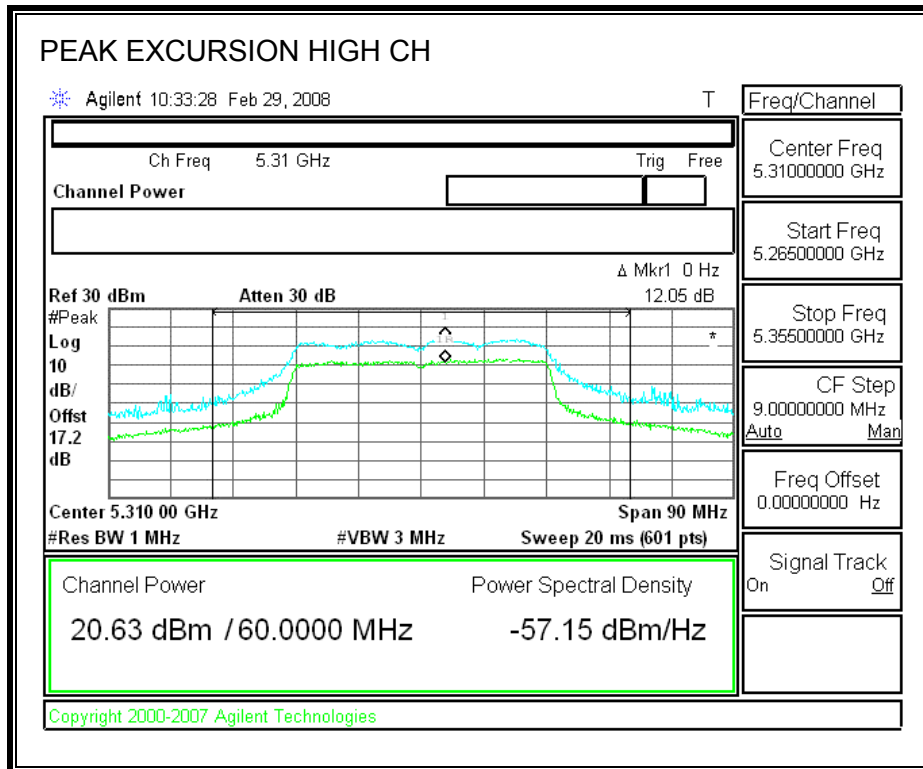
PEAK EXCURSION HIGH CH

Agilent 10:33:28 Feb 29, 2008

T

Ch Freq 5.31 GHz

Trig Free

Channel Power

Δ Mkr1 0 Hz

Ref 30 dBm Atten 30 dB

12.05 dB

#Peak

Log

10

dB/

Offst

17.2

dB

1R

Center 5.310 00 GHz

Span 90 MHz

#Res BW 1 MHz

#VBW 3 MHz

Sweep 20 ms (601 pts)

Channel Power

Power Spectral Density

20.63 dBm /60.0000 MHz

-57.15 dBm/Hz

Copyright 2000-2007 Agilent Technologies

Freq/Channel

Center Freq
5.31000000 GHz

Start Freq
5.26500000 GHz

Stop Freq
5.35500000 GHz

CF Step
9.00000000 MHz
Auto Man

Freq Offset
0.00000000 Hz

Signal Track
On Off